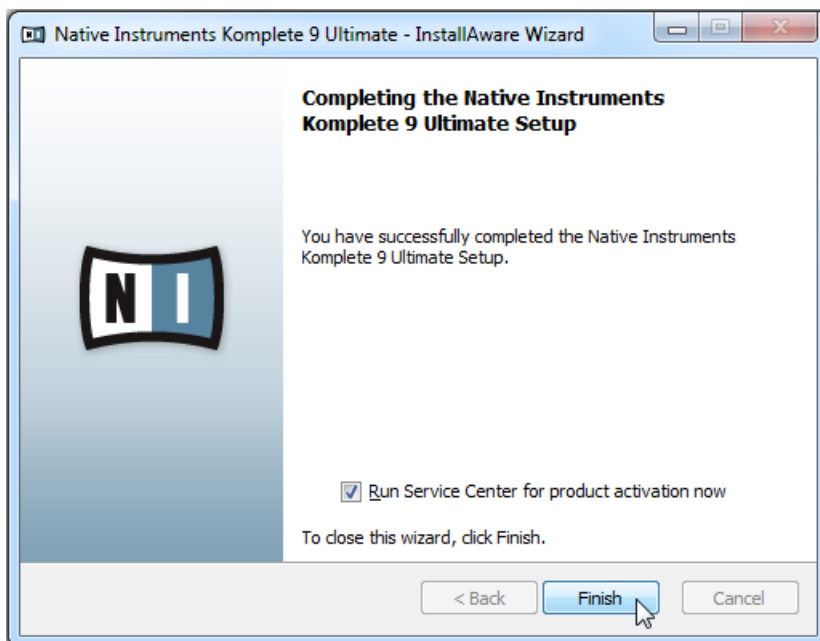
Native Instruments Komplete 9 Ultimate - InstallAware Wizard

NI

Completing the Native Instruments Komplete 9 Ultimate Setup

You have successfully completed the Native Instruments Komplete 9 Ultimate Setup.

Run Service Center for product activation now

To close this wizard, click Finish.

< Back Finish Cancel